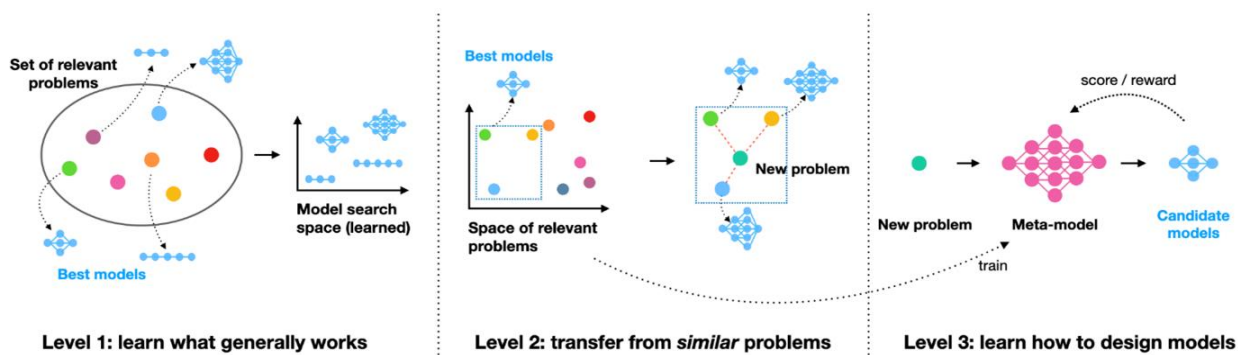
Set of relevant problems

Best models

Model search space (learned)

Level 1: learn what generally works

Best models

New problem

Space of relevant problems

Level 2: transfer from *similar* problems

score / reward

New problem

Meta-model

Candidate models

train

Level 3: learn how to design models